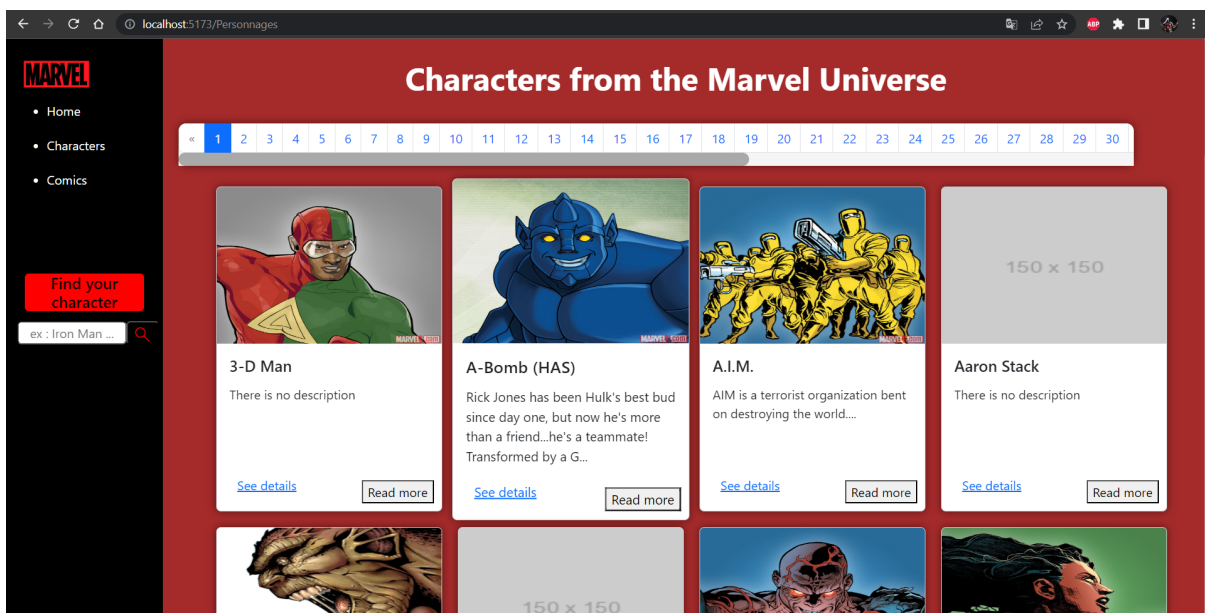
localhost:5173/Personnages

MARVEL

- Home
- Characters
- Comics

Find your character

ex : Iron Man ...

Characters from the Marvel Universe

« 1 2 3 4 5 6 7 8 9 10 11 12 13 14 15 16 17 18 19 20 21 22 23 24 25 26 27 28 29 30

MARVEL.com

3-D Man

There is no description

See details

Read more

MARVEL.com

A-Bomb (HAS)

Rick Jones has been Hulk's best bud since day one, but now he's more than a friend...he's a teammate! Transformed by a G...

See details

Read more

MARVEL.com

A.I.M.

AIM is a terrorist organization bent on destroying the world....

See details

Read more

150 x 150

Aaron Stack

There is no description

See details

Read more

150 x 150